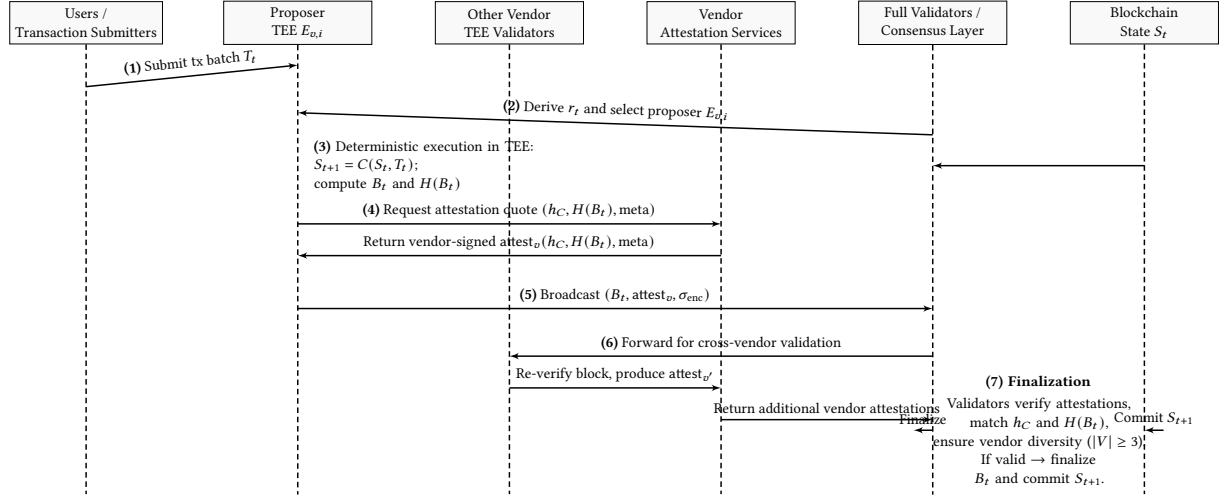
Users / Transaction Submitters

Proposer TEE $E_{v,i}$

Other Vendor TEE Validators

Vendor Attestation Services

Full Validators / Consensus Layer

Blockchain State $S_t$

**(1)** Submit tx batch $T_t$

**(2)** Derive $r_t$ and select proposer $E_{v,i}$

**(3)** Deterministic execution in TEE:
$S_{t+1} = C(S_t, T_t)$;
compute $B_t$ and $H(B_t)$

**(4)** Request attestation quote $(h_C, H(B_t), \text{meta})$

Return vendor-signed $\text{attest}_v(h_C, H(B_t), \text{meta})$

**(5)** Broadcast $(B_t, \text{attest}_v, \sigma_{\text{enc}})$

**(6)** Forward for cross-vendor validation

Re-verify block, produce $\text{attest}_{v'}$

Return additional vendor attestations

Finalize

Commit $S_{t+1}$

**(7) Finalization**
Validators verify attestations, match $h_C$ and $H(B_t)$, ensure vendor diversity $(|V| \geq 3)$. If valid → finalize $B_t$ and commit $S_{t+1}$.